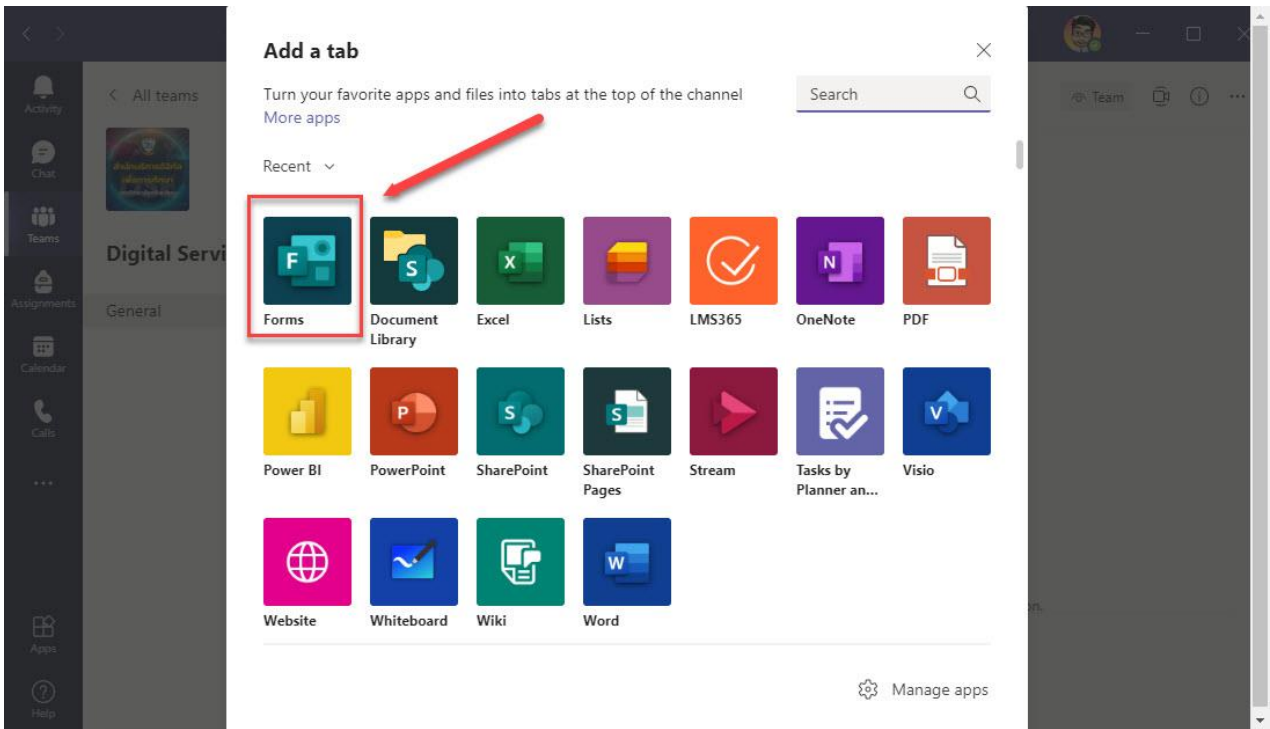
Activity
Chat
Teams
Assignments
Calendar
Calls
...
Apps
Help

< All teams
Digital Servi
General

Team

Add a tab
Turn your favorite apps and files into tabs at the top of the channel
More apps
Search
Recent

Forms
Document Library
Excel
Lists
LMS365
OneNote
PDF
Power BI
PowerPoint
SharePoint
SharePoint Pages
Stream
Tasks by Planner an...
Visio
Website
Whiteboard
Wiki
Word

Manage apps